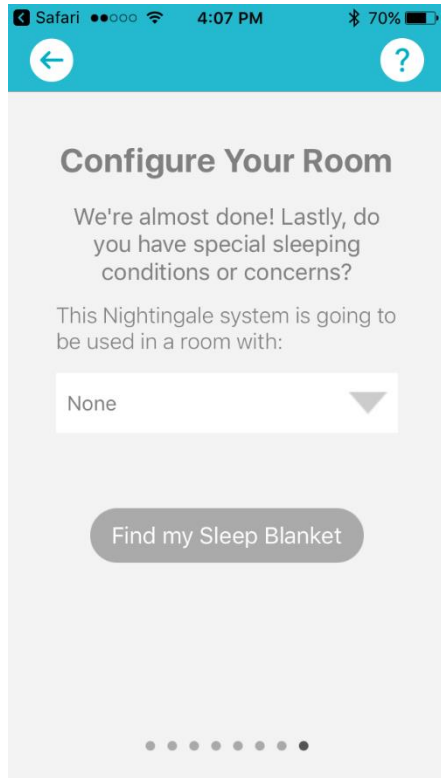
Safari 4:07 PM 70%

?

Configure Your Room

We're almost done! Lastly, do you have special sleeping conditions or concerns?

This Nightingale system is going to be used in a room with:

None

Find my Sleep Blanket